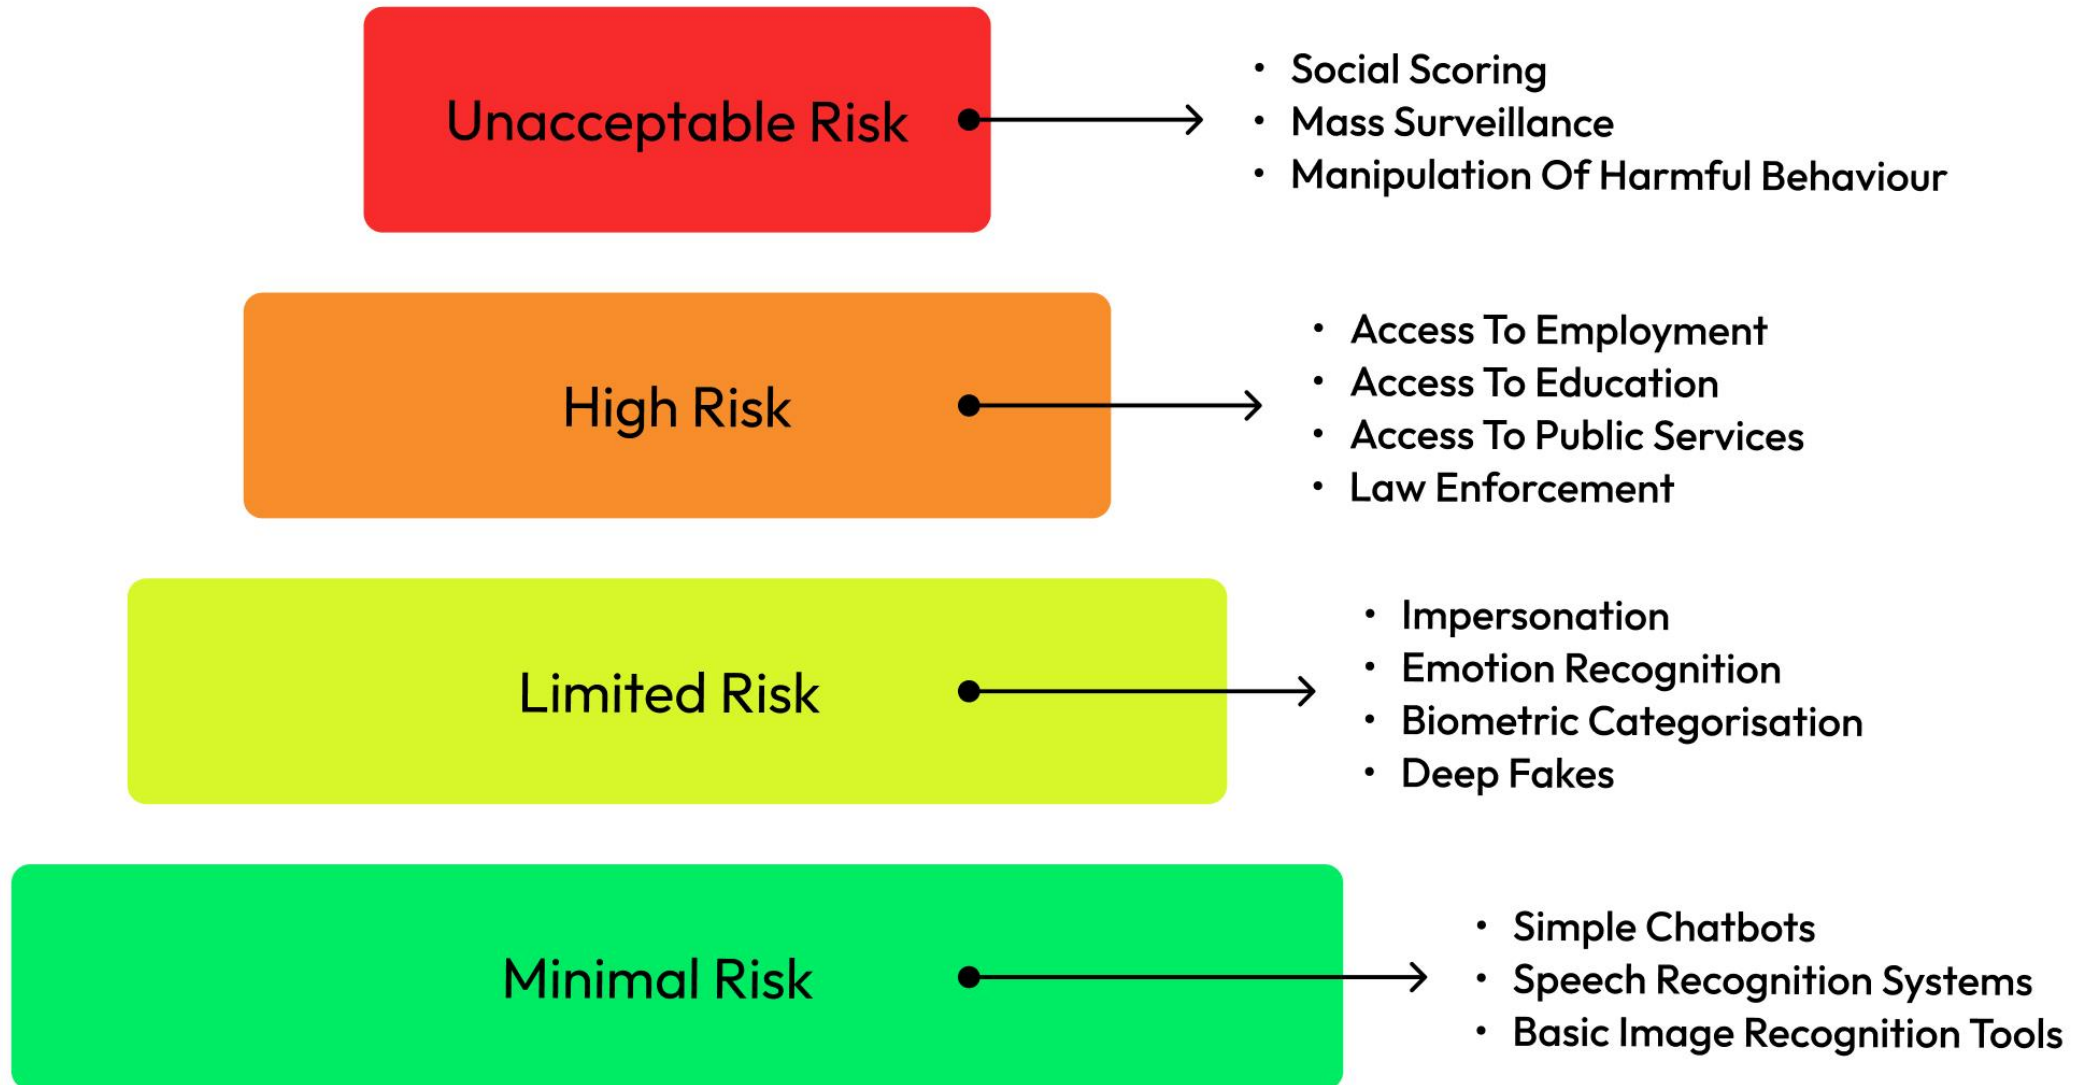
Unacceptable Risk

- Social Scoring
- Mass Surveillance
- Manipulation Of Harmful Behaviour

High Risk

- Access To Employment
- Access To Education
- Access To Public Services
- Law Enforcement

Limited Risk

- Impersonation
- Emotion Recognition
- Biometric Categorisation
- Deep Fakes

Minimal Risk

- Simple Chatbots
- Speech Recognition Systems
- Basic Image Recognition Tools